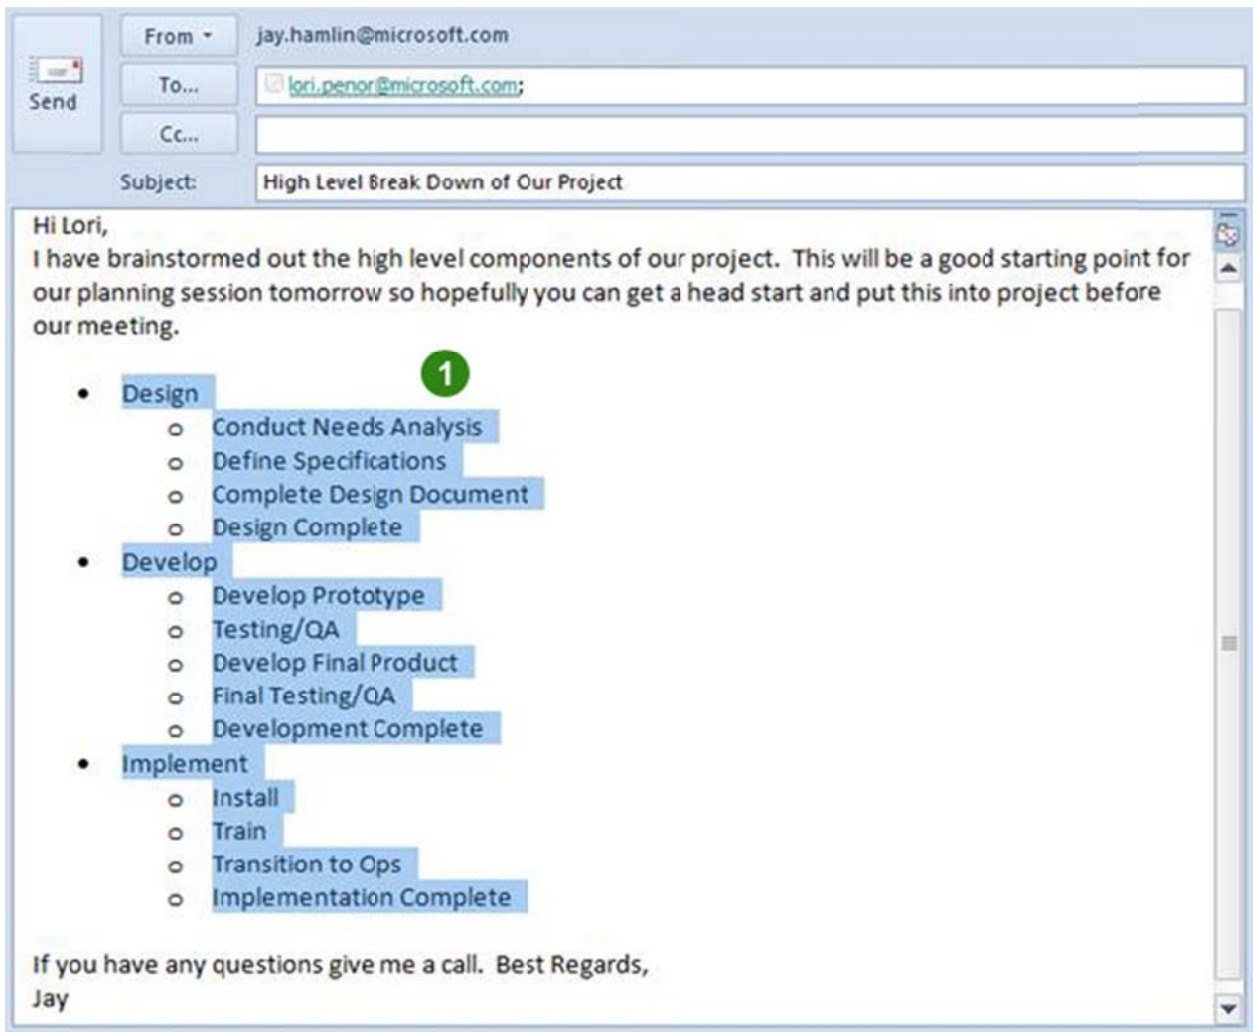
Send

From ▾ jay.hamlin@microsoft.com

To... lori.penor@microsoft.com;

Cc...

Subject: High Level Break Down of Our Project

Hi Lori,
I have brainstormed out the high level components of our project. This will be a good starting point for our planning session tomorrow so hopefully you can get a head start and put this into project before our meeting.

1

- Design
  - Conduct Needs Analysis
  - Define Specifications
  - Complete Design Document
  - Design Complete
- Develop
  - Develop Prototype
  - Testing/QA
  - Develop Final Product
  - Final Testing/QA
  - Development Complete
- Implement
  - Install
  - Train
  - Transition to Ops
  - Implementation Complete

If you have any questions give me a call. Best Regards,
Jay